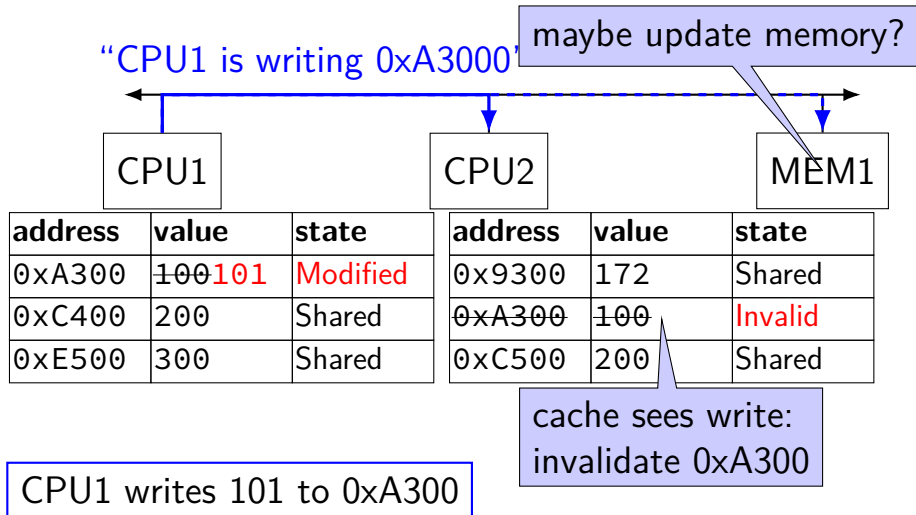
"CPU1 is writing 0xA3000"

maybe update memory?

CPU1

CPU2

MEM1

| address | value | state |
|---|---|---|
| 0xA300 | ~~100~~101 | Modified |
| 0xC400 | 200 | Shared |
| 0xE500 | 300 | Shared |

| address | value | state |
|---|---|---|
| 0x9300 | 172 | Shared |
| ~~0xA300~~ | ~~100~~ | Invalid |
| 0xC500 | 200 | Shared |

cache sees write: invalidate 0xA300

CPU1 writes 101 to 0xA300